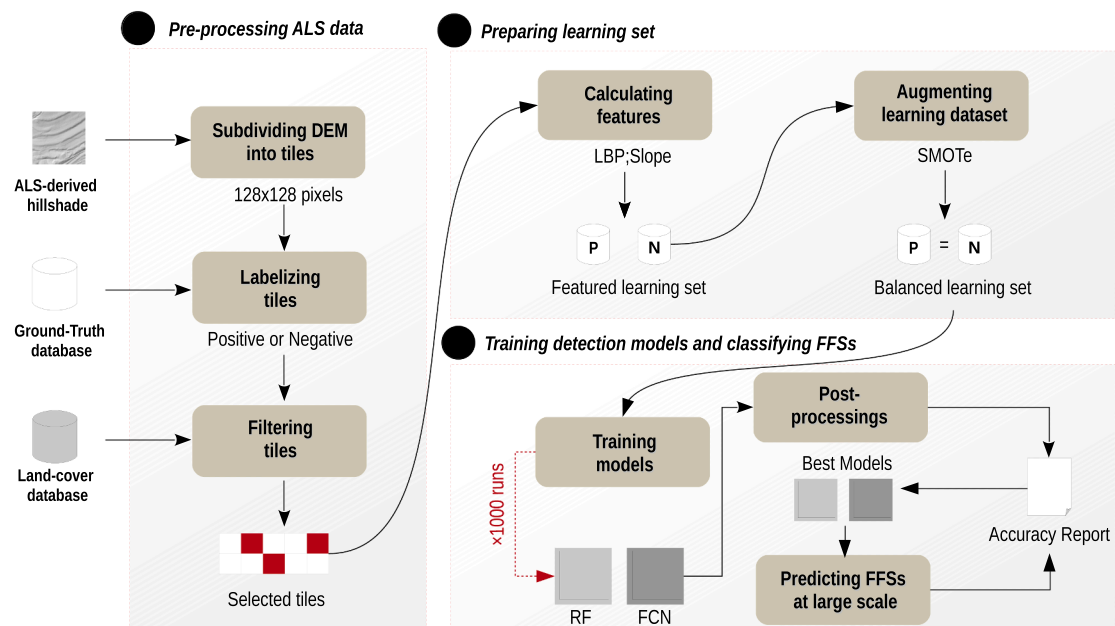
Pre-processing ALS data

Preparing learning set

ALS-derived hillshade

Subdividing DEM into tiles

128x128 pixels

Ground-Truth database

Labelizing tiles

Positive or Negative

Land-cover database

Filtering tiles

Selected tiles

Calculating features

LBP;Slope

P

N

Featured learning set

Augmenting learning dataset

SMOTe

P = N

Balanced learning set

Training detection models and classifying FFSs

Training models

×1000 runs

RF

FCN

Post-processings

Best Models

Predicting FFSs at large scale

Accuracy Report